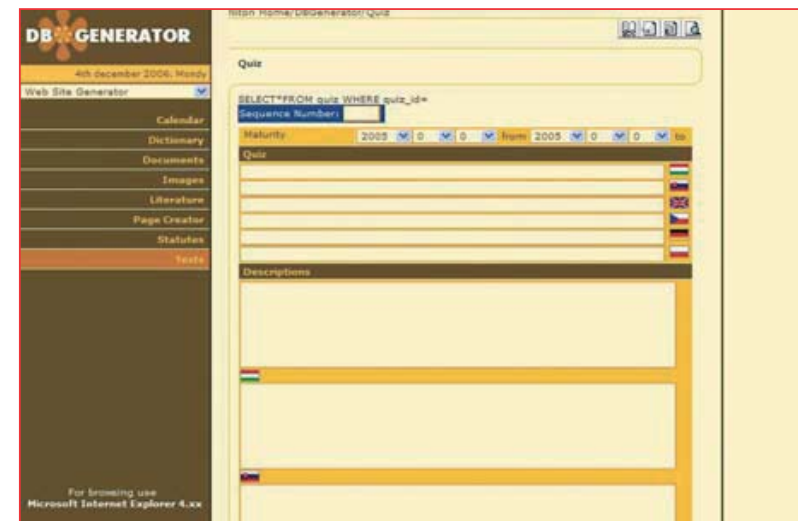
DB GENERATOR

4th december 2006. Mondy

Web Site Generator

Calendar
Dictionary
Documents
Images
Literature
Page Creator
Statutes
Tests

For browsing use
Microsoft Internet Explorer 4.xx

Niton Home/DbGenerator/Quiz

Quiz

SELECT*FROM quiz WHERE quiz_id=
Sequence Number:

Maturity 2005 0 0 from 2005 0 0 to

Quiz

Descriptions